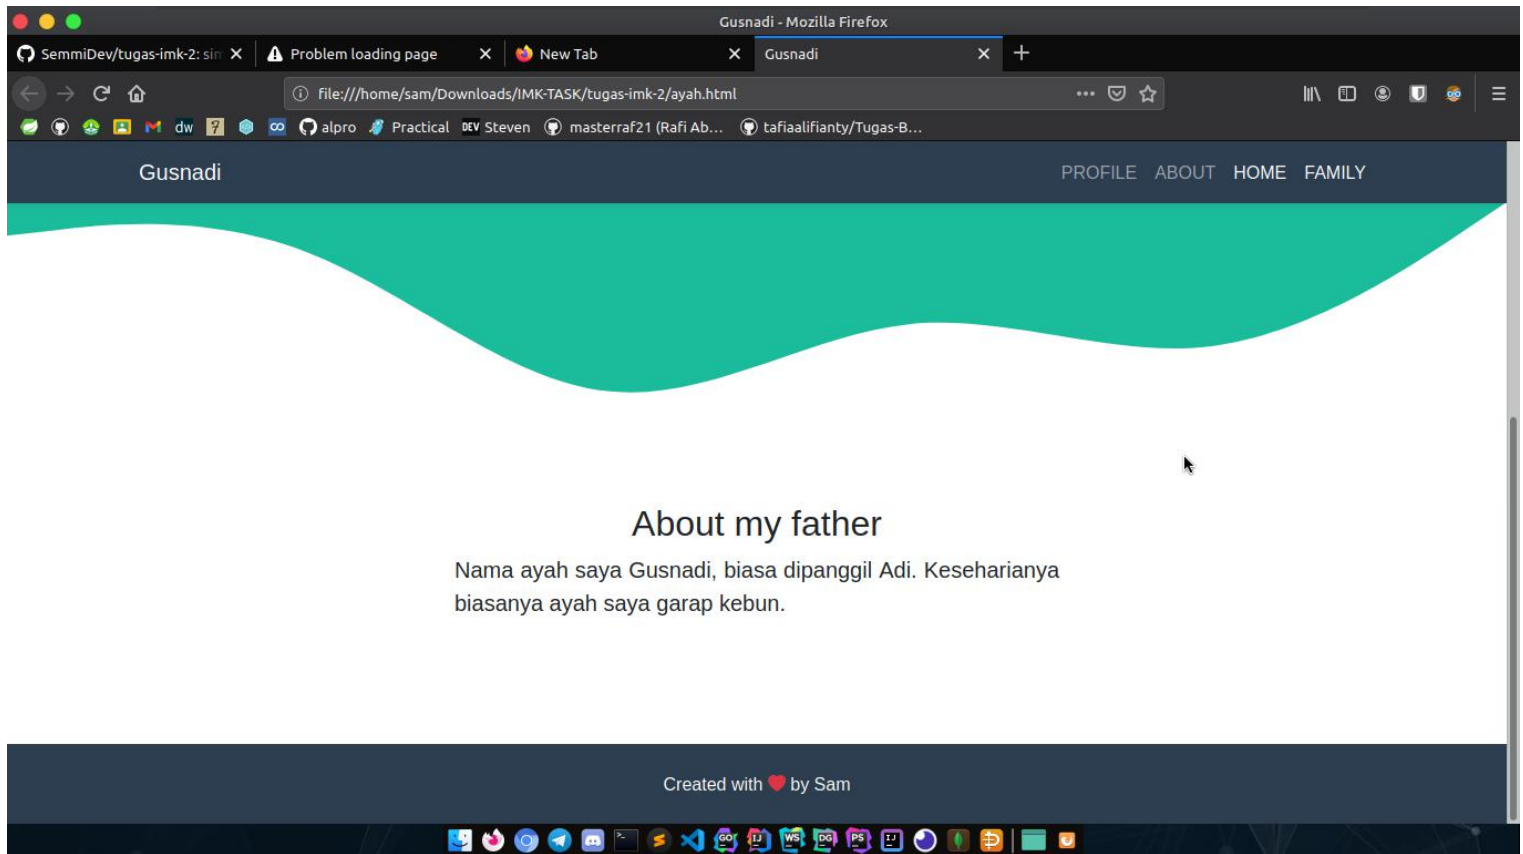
Gusnadi - Mozilla Firefox

SemmiDev/tugas-imk-2: sin | Problem loading page | New Tab | Gusnadi

file:///home/sam/Downloads/IMK-TASK/tugas-imk-2/ayah.html

dw | alpro | Practical | DEV Steven | masterraf21 (Rafi Ab... | tafiaalifianty/Tugas-B...

Gusnadi

PROFILE ABOUT HOME FAMILY

About my father

Nama ayah saya Gusnadi, biasa dipanggil Adi. Keseharianya biasanya ayah saya garap kebun.

Created with ❤ by Sam